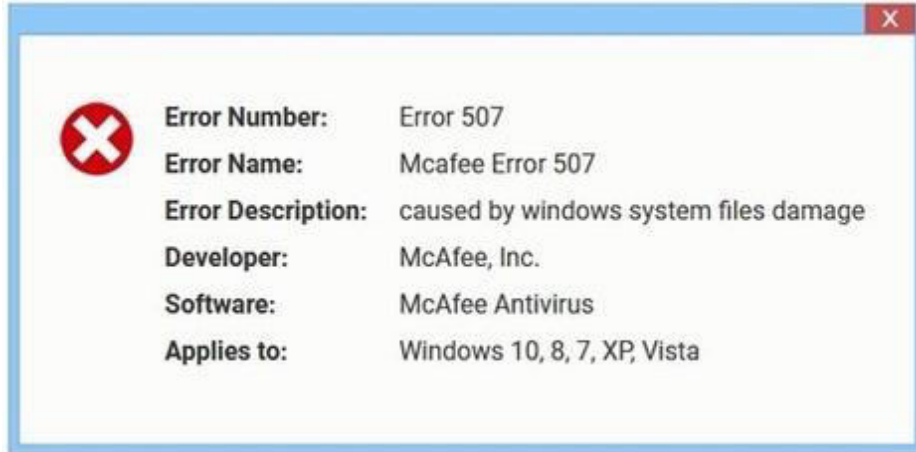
Error Number: Error 507
Error Name: Mcafee Error 507
Error Description: caused by windows system files damage
Developer: McAfee, Inc.
Software: McAfee Antivirus
Applies to: Windows 10, 8, 7, XP, Vista